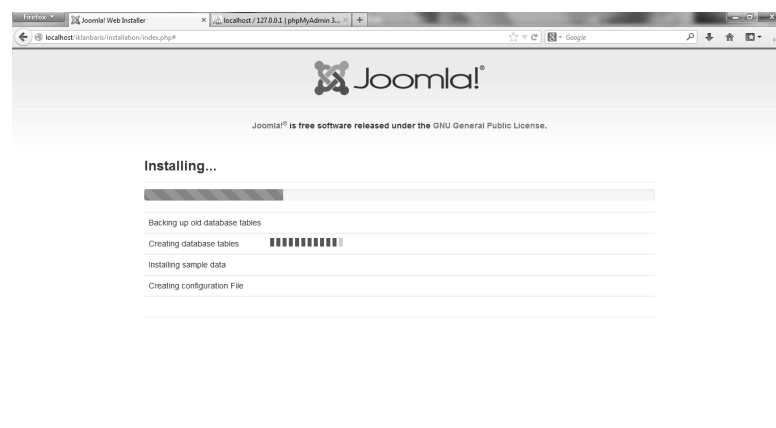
Firefox
Joomla! Web Installer
localhost / 127.0.0.1 | phpMyAdmin 3...
localhost/iklanbaris/installation/index.php#
Google

Joomla!®

Joomla!® is free software released under the GNU General Public License.

Installing...

Backing up old database tables

Creating database tables

Installing sample data

Creating configuration File